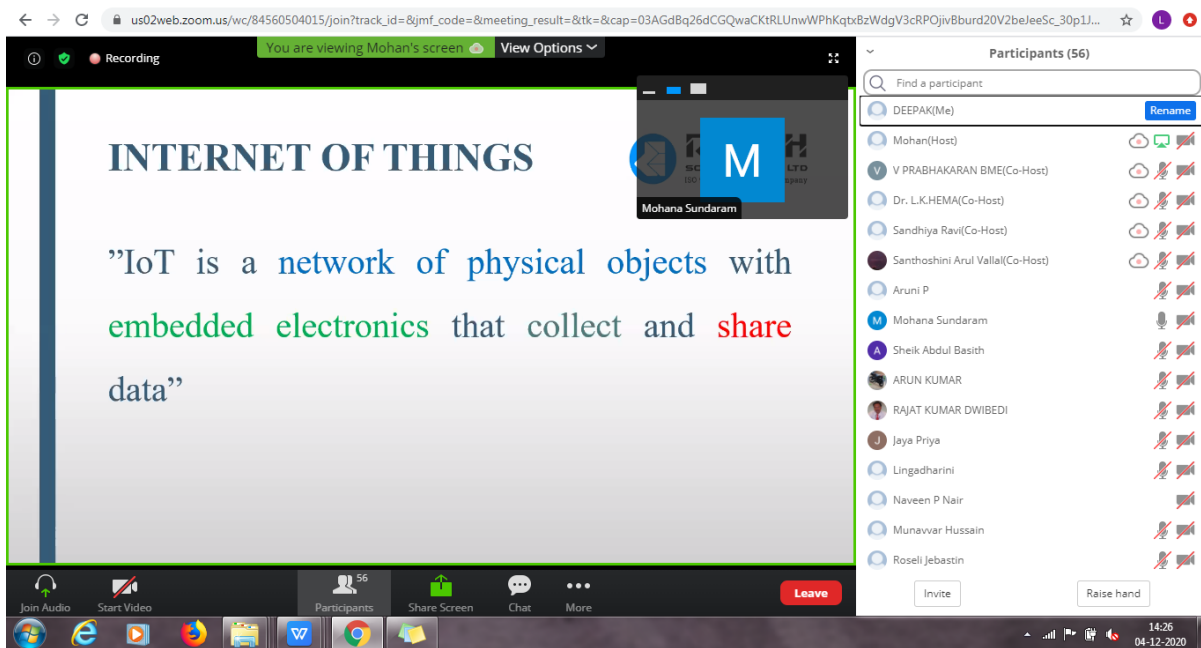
us02web.zoom.us/wc/84560504015/join?track_id=&jmf_code=&meeting_result=&tk=&cap=03AGdBq26dCGQwaCKtRLUnwWPhKqtxBzWdgV3cRPOjivBburd20V2beJeeSc_30p1J...

L

Recording

You are viewing Mohan's screen

View Options

INTERNET OF THINGS

”IoT is a network of physical objects with embedded electronics that collect and share data”

M

Mohana Sundaram

Participants (56)

Find a participant

DEEPAK(Me)

Rename

Mohan(Host)

V PRABHAKARAN BME(Co-Host)

Dr. L.K.HEMA(Co-Host)

Sandhiya Ravi(Co-Host)

Santhoshini Arul Vallal(Co-Host)

Aruni P

Mohana Sundaram

Sheik Abdul Basith

ARUN KUMAR

RAJAT KUMAR DWIBEDI

Jaya Priya

Lingadharini

Naveen P Nair

Munavvar Hussain

Roseli Jebastin

Invite

Raise hand

Join Audio

Start Video

56
Participants

Share Screen

Chat

More

Leave

14:26
04-12-2020